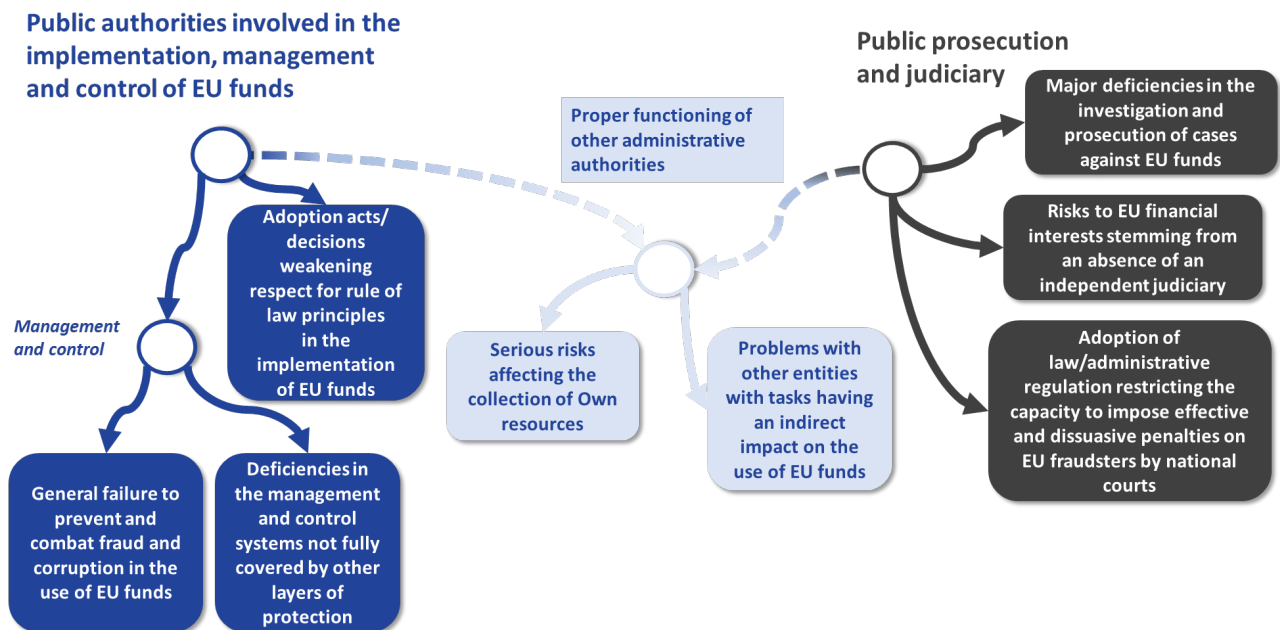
Public authorities involved in the implementation, management and control of EU funds

Adoption acts/ decisions weakening respect for rule of law principles in the implementation of EU funds

Management and control

General failure to prevent and combat fraud and corruption in the use of EU funds

Deficiencies in the management and control systems not fully covered by other layers of protection

Proper functioning of other administrative authorities

Serious risks affecting the collection of Own resources

Problems with other entities with tasks having an indirect impact on the use of EU funds

Public prosecution and judiciary

Major deficiencies in the investigation and prosecution of cases against EU funds

Risks to EU financial interests stemming from an absence of an independent judiciary

Adoption of law/administrative regulation restricting the capacity to impose effective and dissuasive penalties on EU fraudsters by national courts